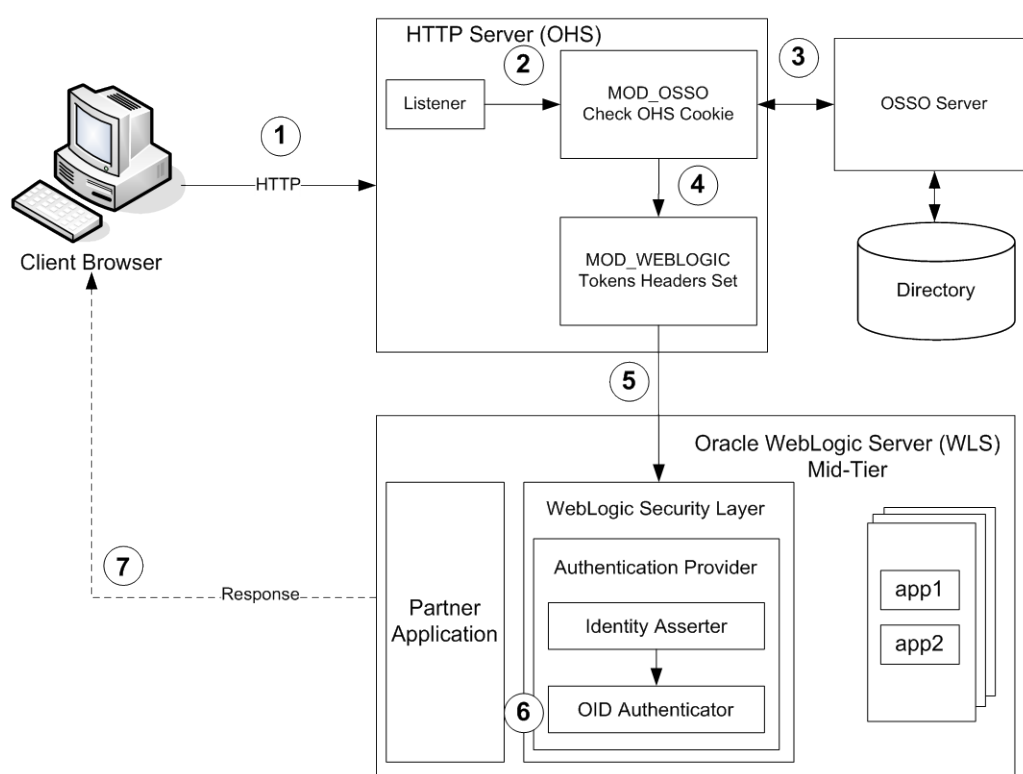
HTTP Server (OHS)

1

HTTP

Client Browser

2

Listener

MOD_OSSO Check OHS Cookie

3

OSSO Server

4

MOD_WEBLOGIC Tokens Headers Set

Directory

5

Oracle WebLogic Server (WLS) Mid-Tier

7

Response

Partner Application

WebLogic Security Layer

Authentication Provider

Identity Asserter

6

OID Authenticator

app1

app2